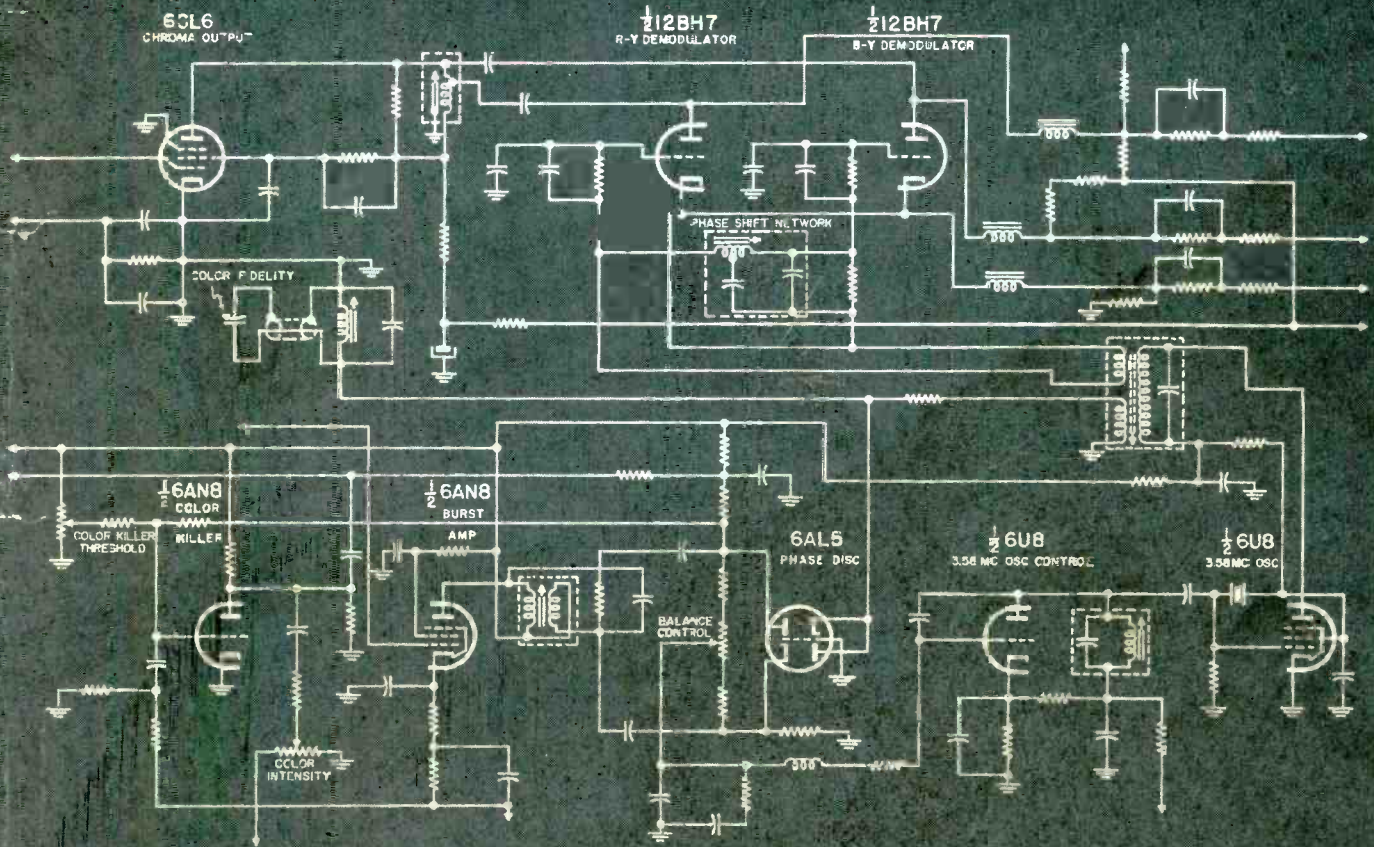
6CL6
CHROMA OUTPUT

$\frac{1}{2}$12BH7
R-Y DEMODULATOR

$\frac{1}{2}$12BH7
B-Y DEMODULATOR

PHASE SHIFT NETWORK

COLOR FIDELITY

$\frac{1}{2}$6AN8
COLOR
KILLER

COLOR KILLER
THRESHOLD

$\frac{1}{2}$6AN8
BURST
AMP

6AL5
PHASE DISC

BALANCE
CONTROL

$\frac{1}{2}$6U8
3.58 MC OSC CONTROL

$\frac{1}{2}$6U8
3.58MC OSC

COLOR
INTENSITY